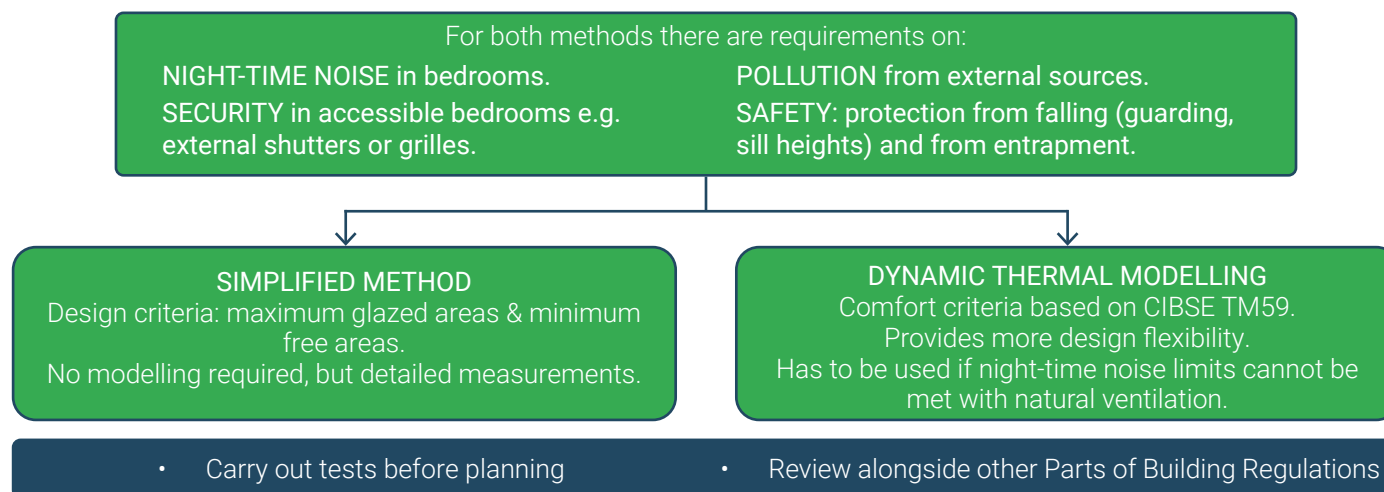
For both methods there are requirements on:

NIGHT-TIME NOISE in bedrooms.

SECURITY in accessible bedrooms e.g. external shutters or grilles.

POLLUTION from external sources.

SAFETY: protection from falling (guarding, sill heights) and from entrapment.

SIMPLIFIED METHOD
Design criteria: maximum glazed areas & minimum free areas.
No modelling required, but detailed measurements.

DYNAMIC THERMAL MODELLING
Comfort criteria based on CIBSE TM59.
Provides more design flexibility.
Has to be used if night-time noise limits cannot be met with natural ventilation.

• Carry out tests before planning
• Review alongside other Parts of Building Regulations